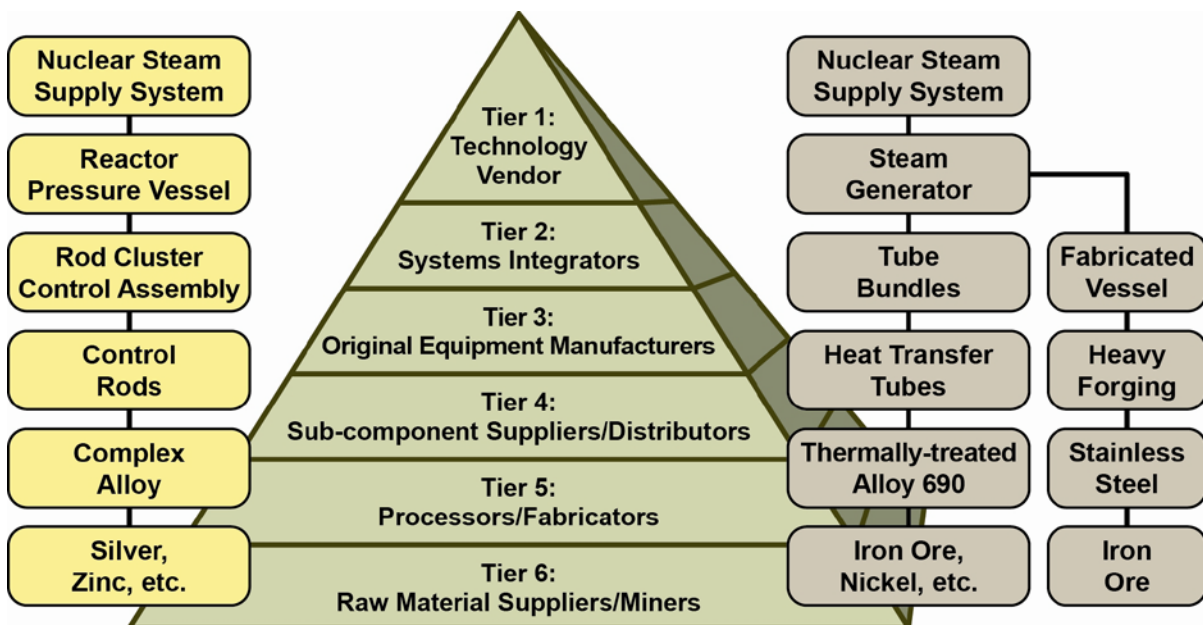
Nuclear Steam Supply System

Reactor Pressure Vessel

Rod Cluster Control Assembly

Control Rods

Complex Alloy

Silver, Zinc, etc.

Tier 1: Technology Vendor

Tier 2: Systems Integrators

Tier 3: Original Equipment Manufacturers

Tier 4: Sub-component Suppliers/Distributors

Tier 5: Processors/Fabricators

Tier 6: Raw Material Suppliers/Miners

Nuclear Steam Supply System

Steam Generator

Tube Bundles

Fabricated Vessel

Heat Transfer Tubes

Heavy Forging

Thermally-treated Alloy 690

Stainless Steel

Iron Ore, Nickel, etc.

Iron Ore